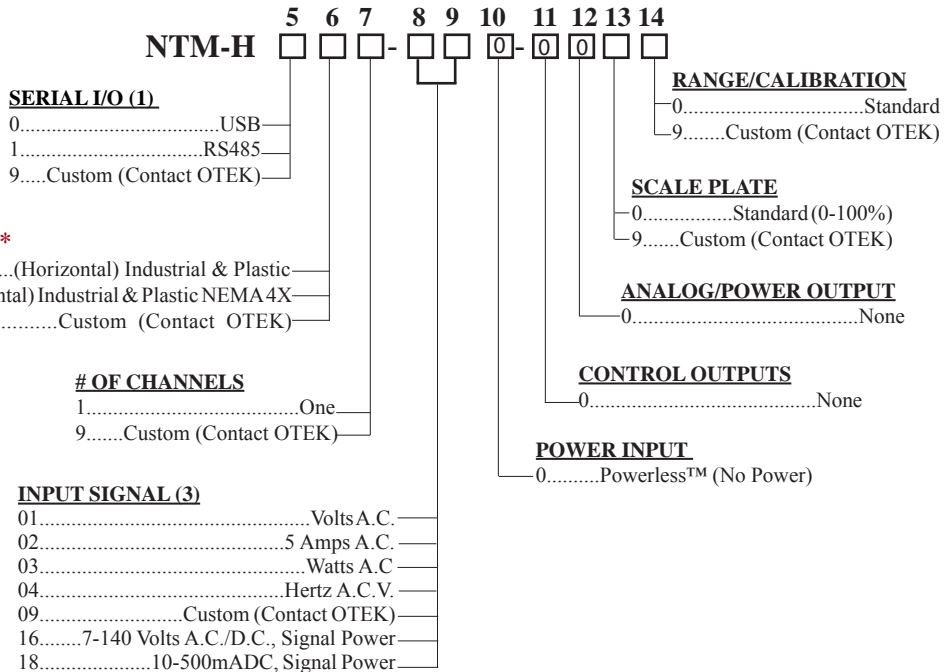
5 6 7 8 9 10 11 12 13 14

NTM-H □ □ □- □ □ 0- 0 0 □ □

SERIAL I/O (1)
0.......................................USB
1.................................RS485
9.....Custom (Contact OTEK)

*
...(Horizontal) Industrial & Plastic
ntal) Industrial & Plastic NEMA 4X
..........Custom (Contact OTEK)

# OF CHANNELS
1.........................................One
9.......Custom (Contact OTEK)

INPUT SIGNAL (3)
01.............................................Volts A.C.
02...................................5 Amps A.C.
03............................................Watts A.C
04.......................................Hertz A.C.V.
09.......................Custom (Contact OTEK)
16........7-140 Volts A.C./D.C., Signal Power
18...................10-500mADC, Signal Power

RANGE/CALIBRATION
0.................................Standard
9........Custom (Contact OTEK)

SCALE PLATE
0................Standard (0-100%)
9.......Custom (Contact OTEK)

ANALOG/POWER OUTPUT
0...........................................None

CONTROL OUTPUTS
0...........................................None

POWER INPUT
0..........Powerless™ (No Power)